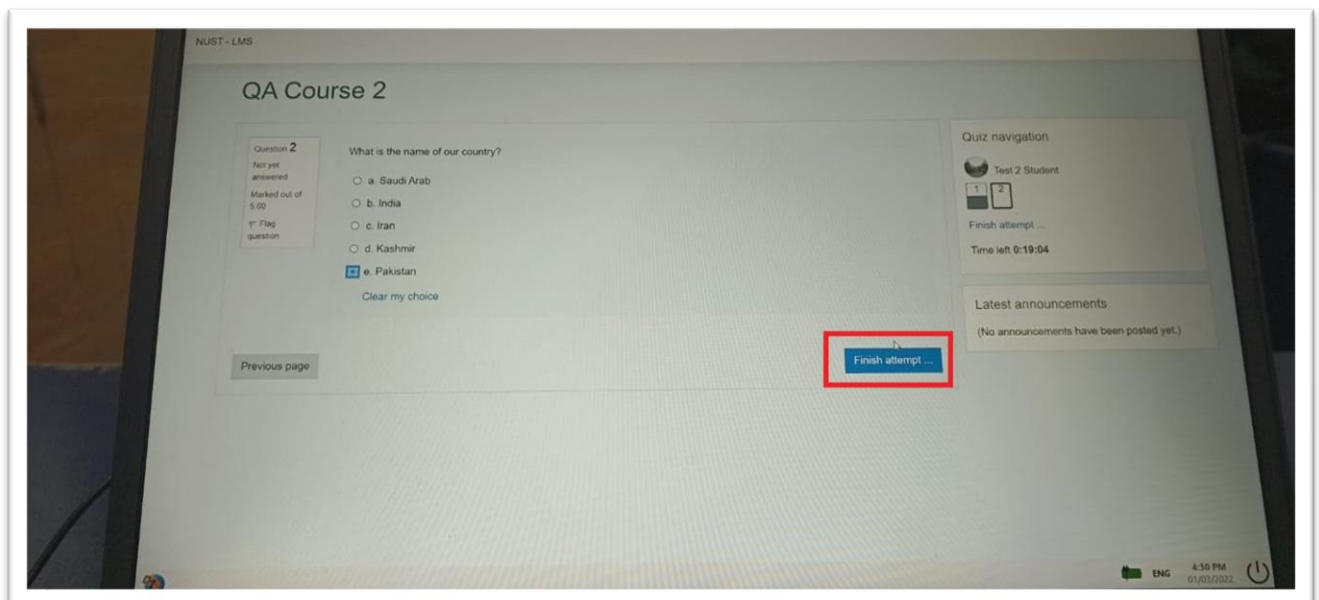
NUST - LMS

QA Course 2

Question 2
Not yet answered
Marked out of 5.00
Flag question

What is the name of our country?

a. Saudi Arab
b. India
c. Iran
d. Kashmir
e. Pakistan

Clear my choice

Previous page

Finish attempt ...

Quiz navigation

Test 2 Student

1 2

Finish attempt ...

Time left 0:19:04

Latest announcements

(No announcements have been posted yet.)

ENG 4:30 PM 01/03/2022